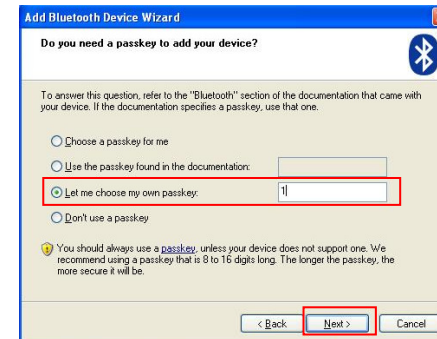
Add Bluetooth Device Wizard

Do you need a passkey to add your device?

To answer this question, refer to the "Bluetooth" section of the documentation that came with your device. If the documentation specifies a passkey, use that one.

Choose a passkey for me

Use the passkey found in the documentation:

Let me choose my own passkey: 1

Don't use a passkey

You should always use a passkey, unless your device does not support one. We recommend using a passkey that is 8 to 16 digits long. The longer the passkey, the more secure it will be.

< Back Next > Cancel